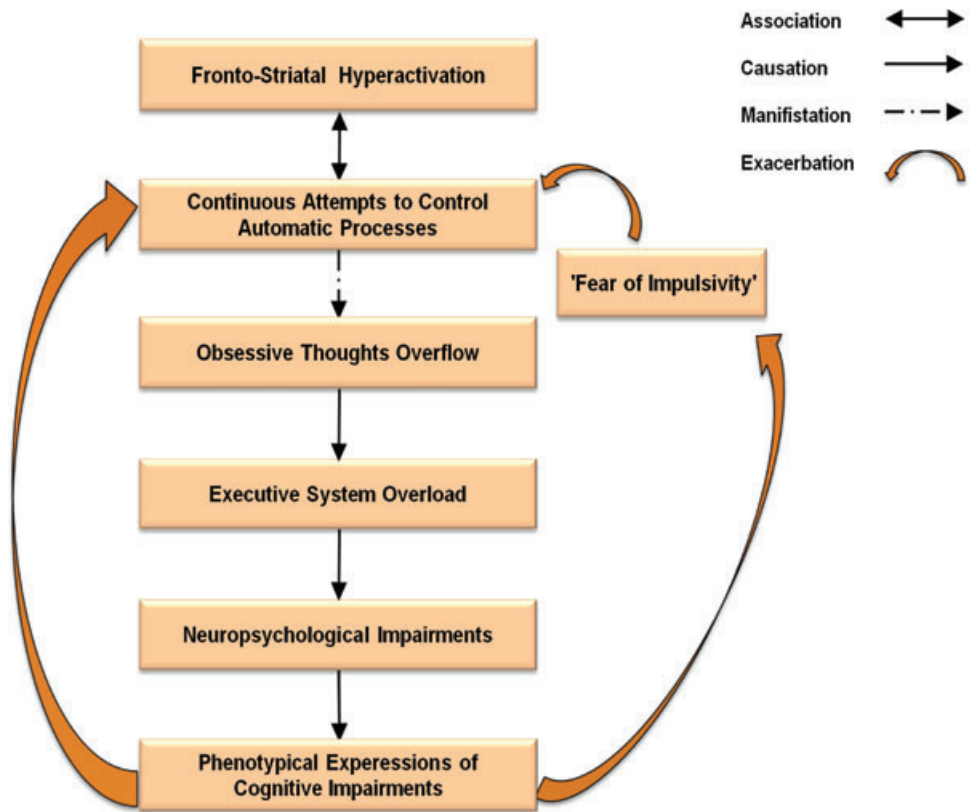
Association

Causation

Manifistation

Exacerbation

Fronto-Striatal Hyperactivation

Continuous Attempts to Control Automatic Processes

'Fear of Impulsivity'

Obsessive Thoughts Overflow

Executive System Overload

Neuropsychological Impairments

Phenotypical Experessions of Cognitive Impairments